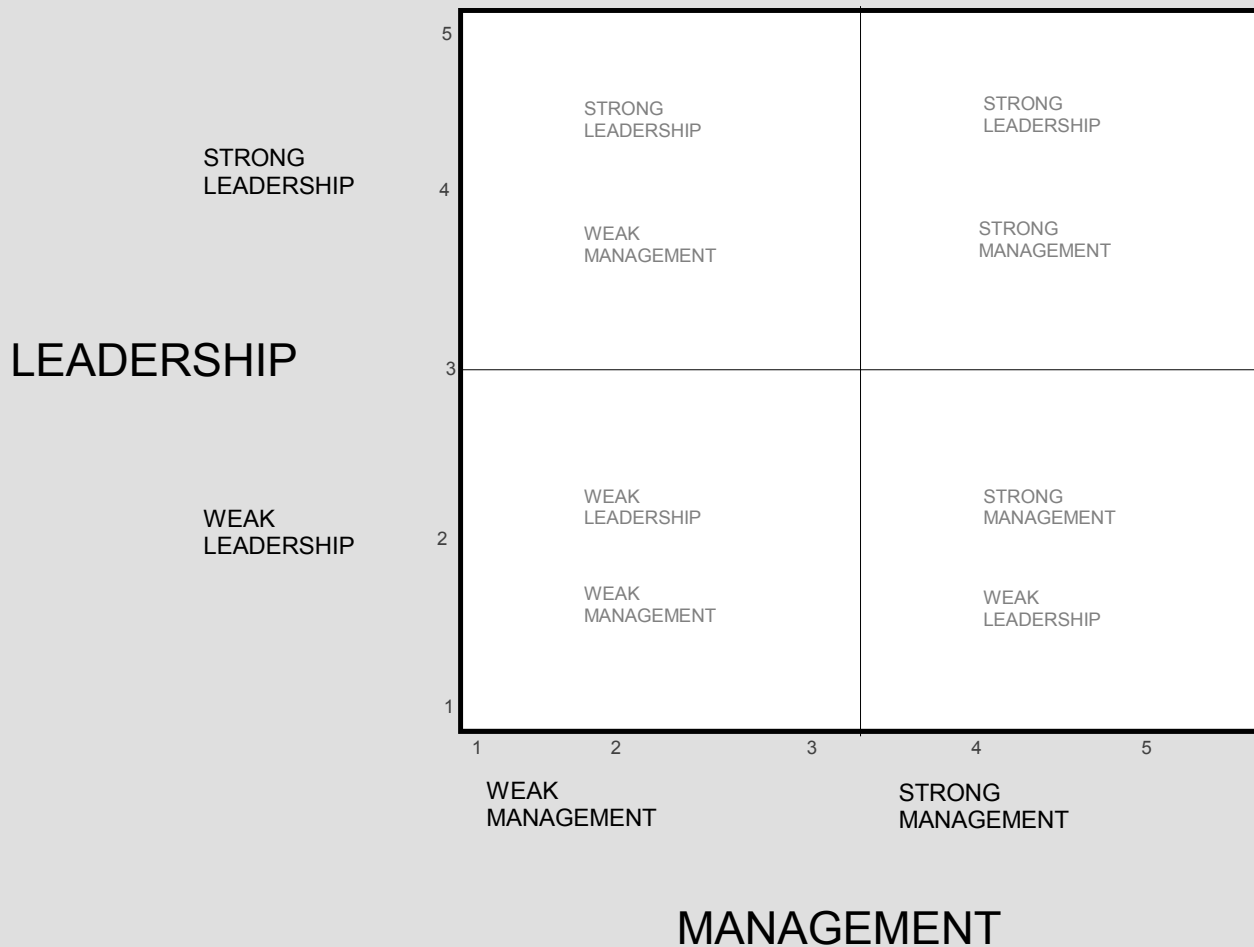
5

STRONG LEADERSHIP

4

LEADERSHIP

3

WEAK LEADERSHIP

2

1

STRONG LEADERSHIP

WEAK MANAGEMENT

STRONG LEADERSHIP

STRONG MANAGEMENT

WEAK LEADERSHIP

WEAK MANAGEMENT

STRONG MANAGEMENT

WEAK LEADERSHIP

1 2 3 4 5

WEAK MANAGEMENT

STRONG MANAGEMENT

MANAGEMENT